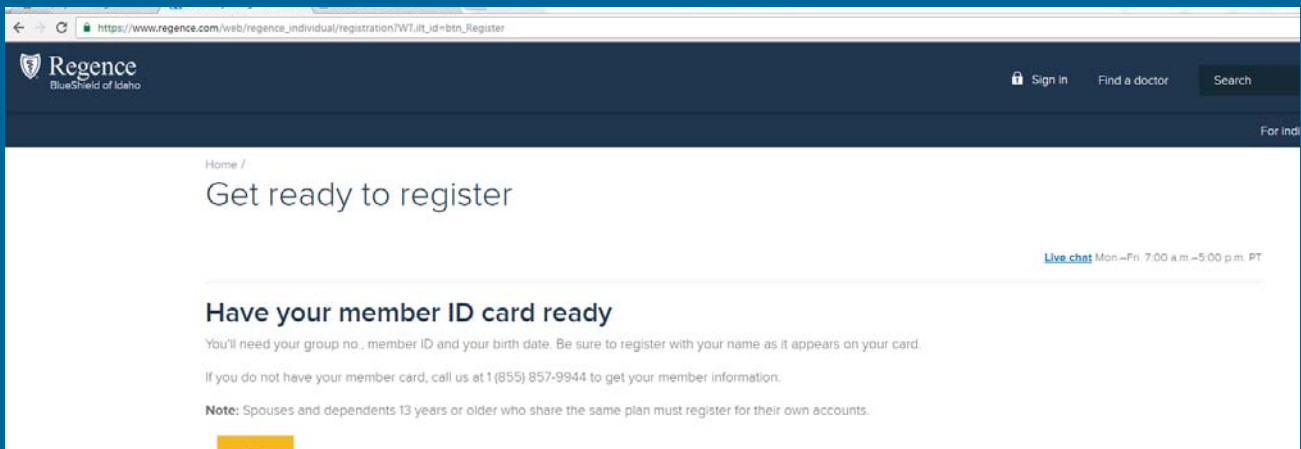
https://www.regence.com/web/regence_individual/registration?WT.ilt_id=btn_Register

Regence
BlueShield of Idaho

Sign in Find a doctor Search

For indi

Home /

Get ready to register

Live chat Mon.–Fri. 7:00 a.m.–5:00 p.m. PT

Have your member ID card ready

You'll need your group no., member ID and your birth date. Be sure to register with your name as it appears on your card.

If you do not have your member card, call us at 1 (855) 857-9944 to get your member information.

Note: Spouses and dependents 13 years or older who share the same plan must register for their own accounts.